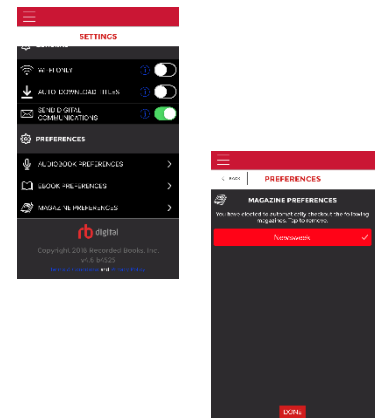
SETTINGS

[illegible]

WI-FI ONLY

AUTO DOWNLOAD TITLES

SEND DIGITAL COMMUNICATIONS

PREFERENCES

AUDIOBOOK PREFERENCES

EBOOK PREFERENCES

MAGAZINE PREFERENCES

rb digital

Copyright 2018 Recorded Books, Inc.
v4.6 b4525

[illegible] and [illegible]

< BACK

PREFERENCES

MAGAZINE PREFERENCES

You have elected to automatically checkout the following magazines. Tap to remove.

Newsweek

DONE